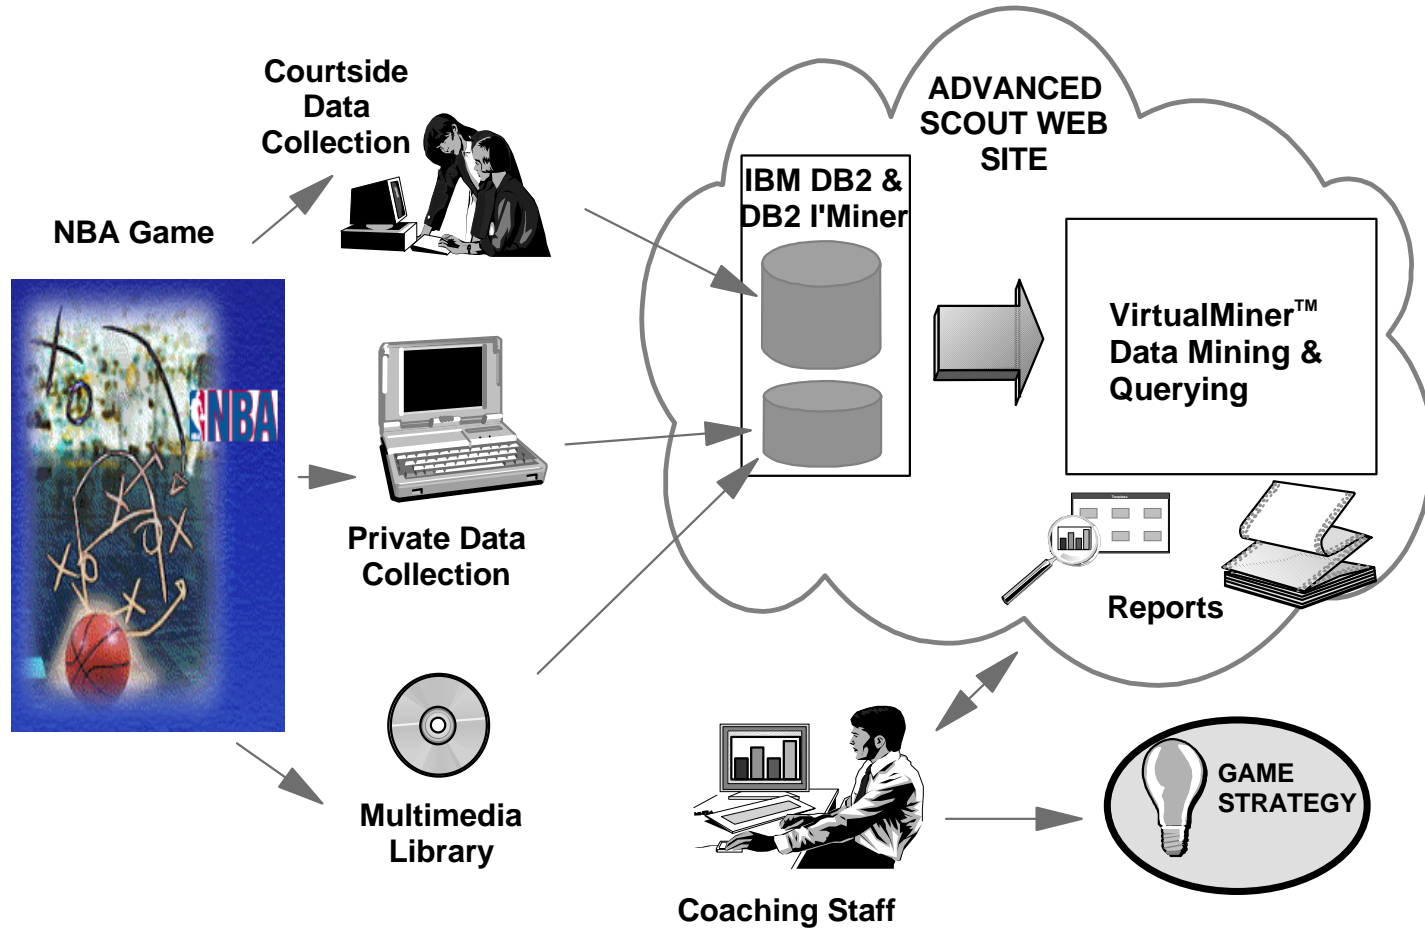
Courtside Data Collection

NBA Game

NBA

Private Data Collection

Multimedia Library

ADVANCED SCOUT WEB SITE

IBM DB2 & DB2 I'Miner

VirtualMiner™ Data Mining & Querying

Reports

Coaching Staff

GAME STRATEGY